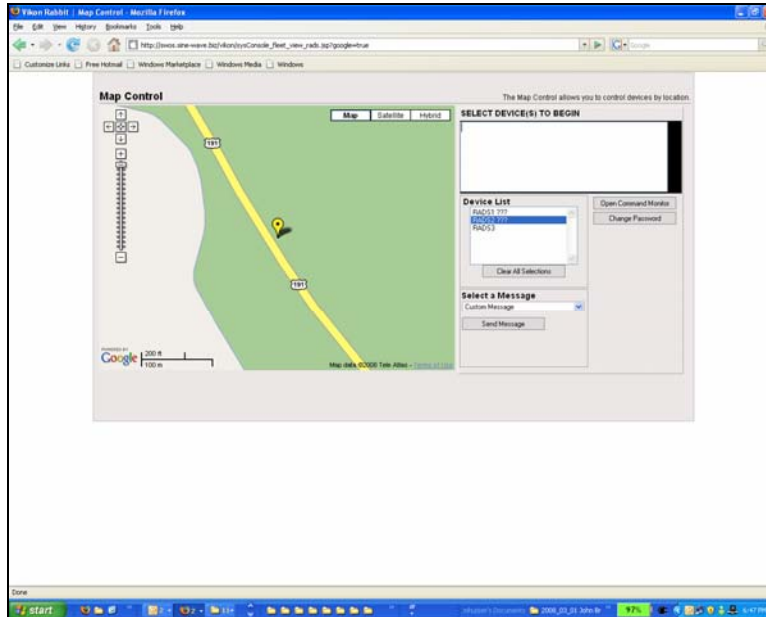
Vikon Rabbit | Map Control - Mozilla Firefox

File Edit View History Bookmarks Tools Help

http://swos.sine-wave.biz/vikon/sysConsole_fleet_view_rads.jsp?google=true

Google

Customize Links Free Hotmail Windows Marketplace Windows Media Windows

Map Control

The Map Control allows you to control devices by location.

Map Satellite Hybrid

191

191

POWERED BY Google

200 ft

100 m

Map data ©2008 Tele Atlas - Terms of Use

SELECT DEVICE(S) TO BEGIN

Device List

RADS1 ???

RADS2 ???

RADS3

Clear All Selections

Open Command Monitor

Change Password

Select a Message

Custom Message

Send Message

Done

start

97%

2008_03_01 John Br